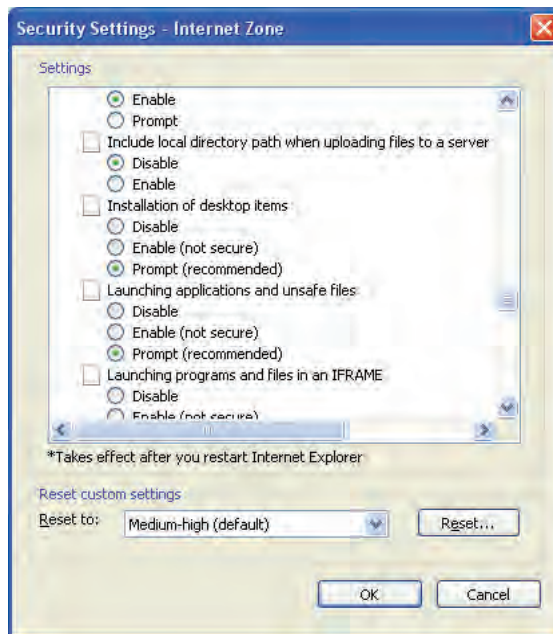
Security Settings - Internet Zone

Settings

Enable
Prompt
Include local directory path when uploading files to a server
Disable
Enable
Installation of desktop items
Disable
Enable (not secure)
Prompt (recommended)
Launching applications and unsafe files
Disable
Enable (not secure)
Prompt (recommended)
Launching programs and files in an IFRAME
Disable
Enable (not secure)

*Takes effect after you restart Internet Explorer

Reset custom settings
Reset to: Medium-high (default) Reset...

OK Cancel